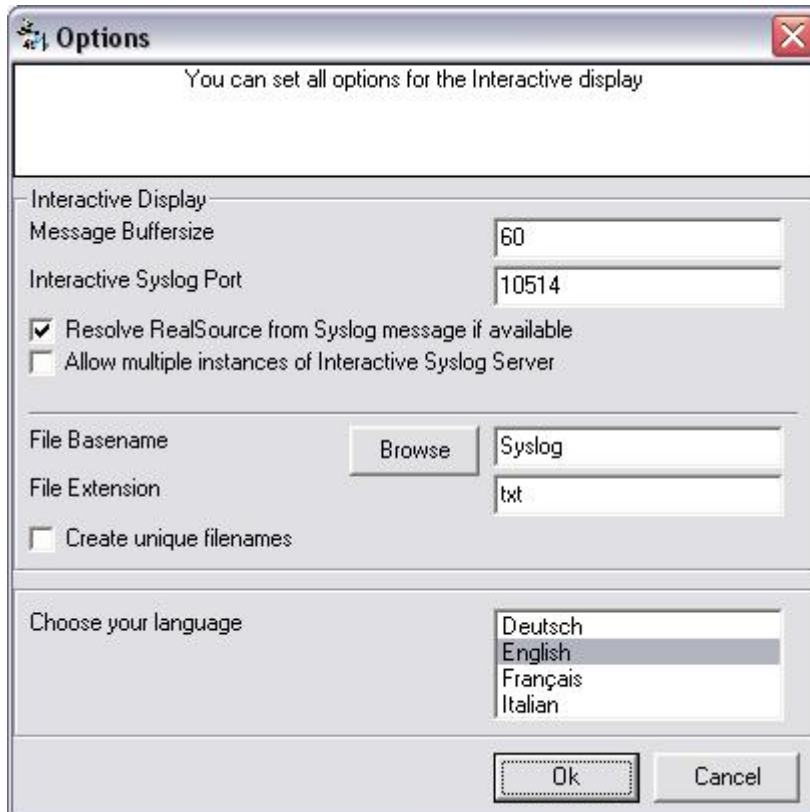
Options

You can set all options for the Interactive display

Interactive Display

Message Buffersize 60

Interactive Syslog Port 10514

Resolve RealSource from Syslog message if available

Allow multiple instances of Interactive Syslog Server

File Basename Browse Syslog

File Extension txt

Create unique filenames

Choose your language

Deutsch
English
Français
Italian

Ok Cancel